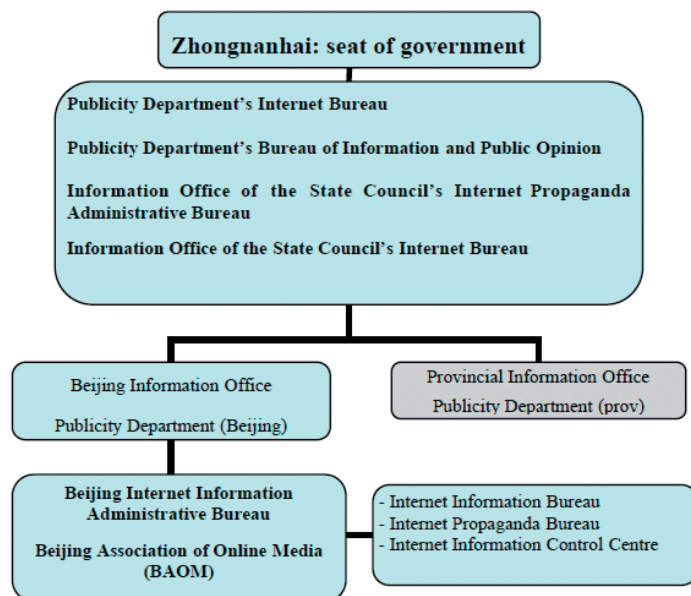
Zhongnanhai: seat of government

Publicity Department's Internet Bureau

Publicity Department's Bureau of Information and Public Opinion

Information Office of the State Council's Internet Propaganda Administrative Bureau

Information Office of the State Council's Internet Bureau

Beijing Information Office

Publicity Department (Beijing)

Provincial Information Office

Publicity Department (prov)

Beijing Internet Information Administrative Bureau

Beijing Association of Online Media (BAOM)

- Internet Information Bureau
- Internet Propaganda Bureau
- Internet Information Control Centre